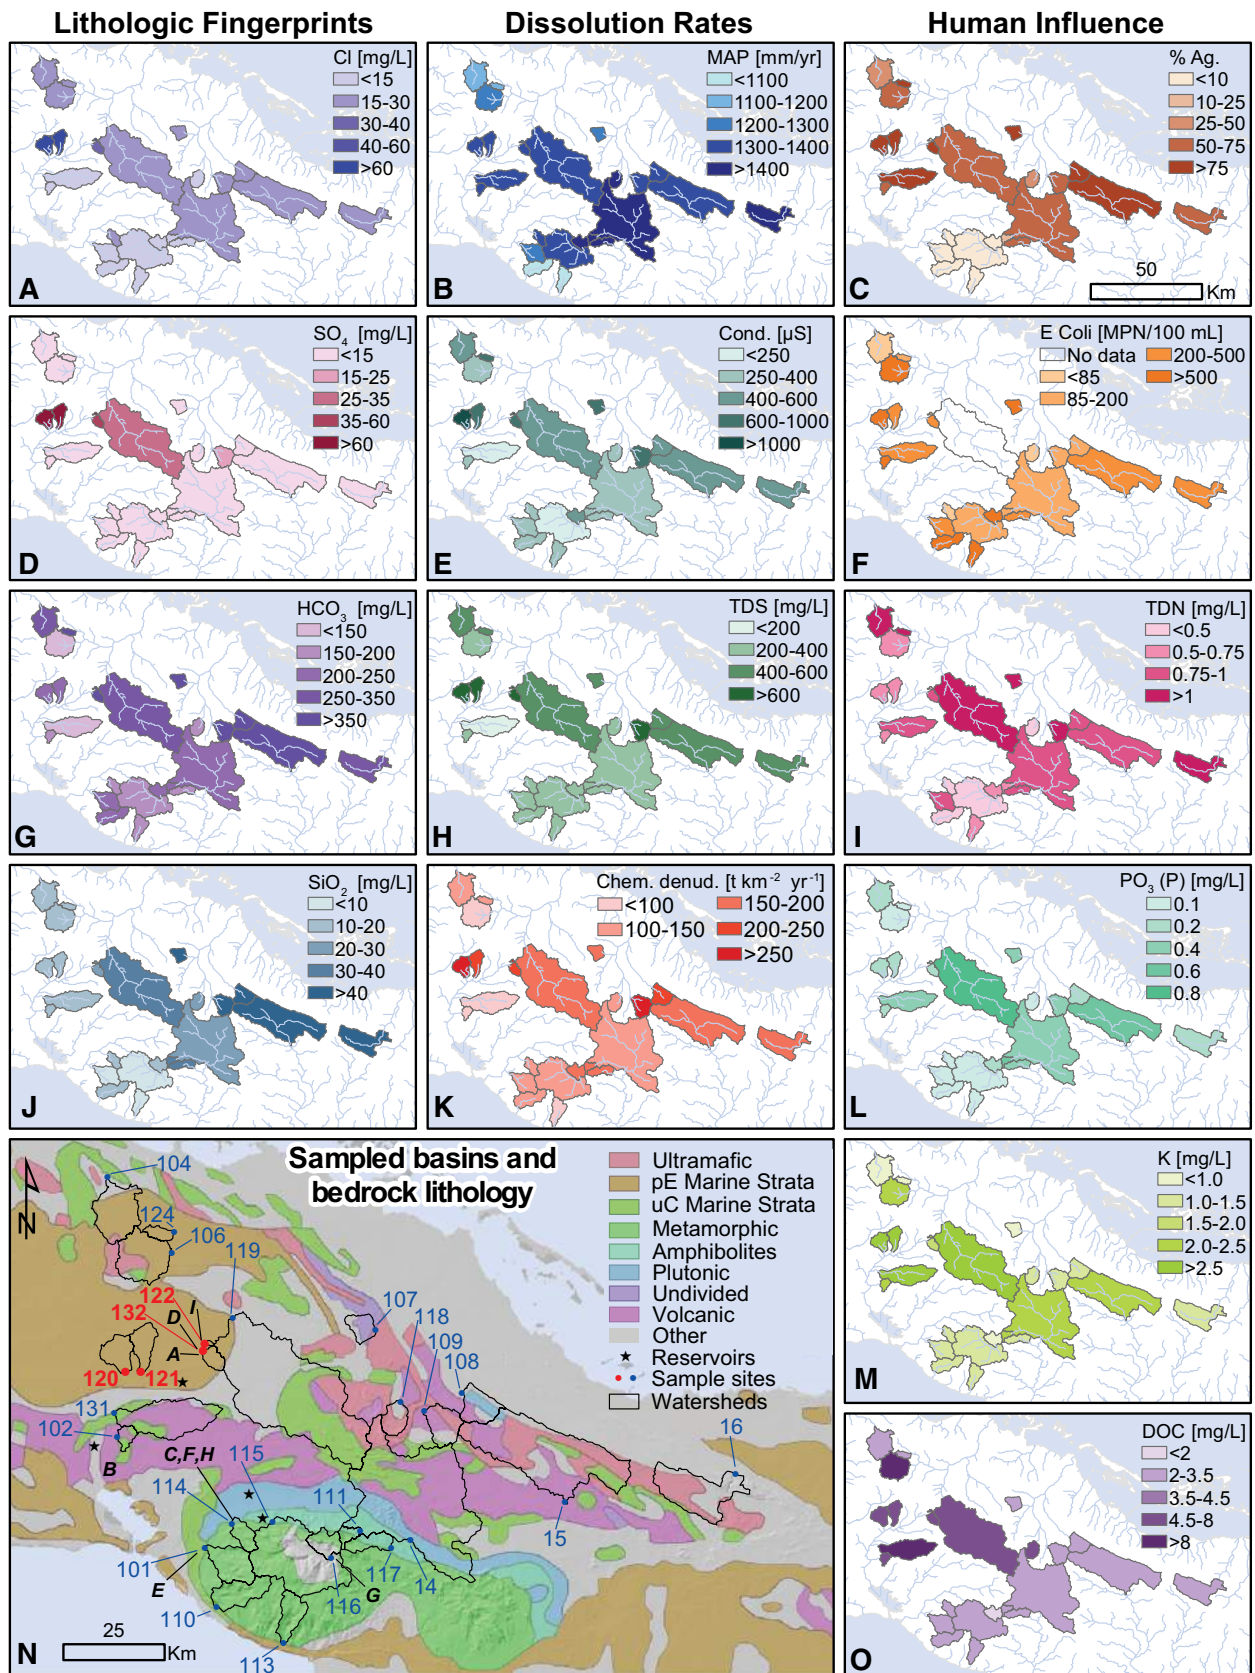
Lithologic Fingerprints

Dissolution Rates

Human Influence

Cl [mg/L]
<15
15-30
30-40
40-60
>60

A

MAP [mm/yr]
<1100
1100-1200
1200-1300
1300-1400
>1400

B

% Ag.
<10
10-25
25-50
50-75
>75

50
Km

C

$SO_4$ [mg/L]
<15
15-25
25-35
35-60
>60

D

Cond. [µS]
<250
250-400
400-600
600-1000
>1000

E

E Coli [MPN/100 mL]
No data
<85
85-200
200-500
>500

F

$HCO_3$ [mg/L]
<150
150-200
200-250
250-350
>350

G

TDS [mg/L]
<200
200-400
400-600
>600

H

TDN [mg/L]
<0.5
0.5-0.75
0.75-1
>1

I

$SiO_2$ [mg/L]
<10
10-20
20-30
30-40
>40

J

Chem. denud. [t km$^{-2}$ yr$^{-1}$]
<100
100-150
150-200
200-250
>250

K

$PO_3$ (P) [mg/L]
0.1
0.2
0.4
0.6
0.8

L

Sampled basins and bedrock lithology

Ultramafic
pE Marine Strata
uC Marine Strata
Metamorphic
Amphibolites
Plutonic
Undivided
Volcanic
Other
Reservoirs
Sample sites
Watersheds

N
104
124
106
119
122
132
D
I
A
120
121
107
118
109
108
131
102
B
C,F,H
115
16
114
111
15
101
E
117
14
116
G
110
113
25
Km

N

K [mg/L]
<1.0
1.0-1.5
1.5-2.0
2.0-2.5
>2.5

M

DOC [mg/L]
<2
2-3.5
3.5-4.5
4.5-8
>8

O